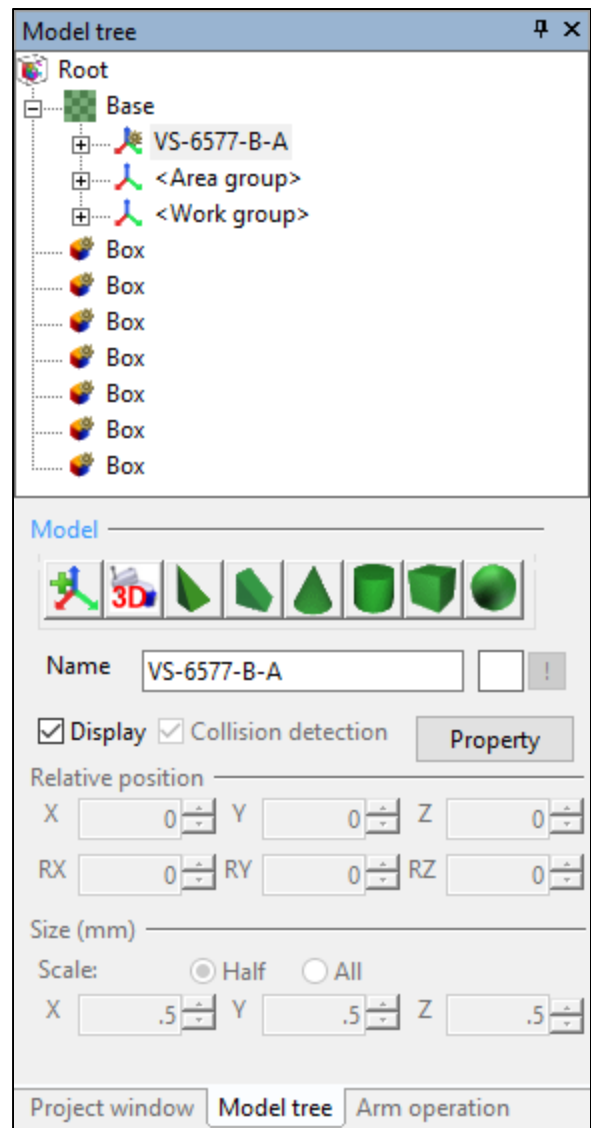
Model tree

Root
Base
VS-6577-B-A
<Area group>
<Work group>
Box
Box
Box
Box
Box
Box
Box

Model

3D

Name VS-6577-B-A !

Display Collision detection Property

Relative position

X 0 Y 0 Z 0

RX 0 RY 0 RZ 0

Size (mm)

Scale: Half All

X .5 Y .5 Z .5

Project window Model tree Arm operation